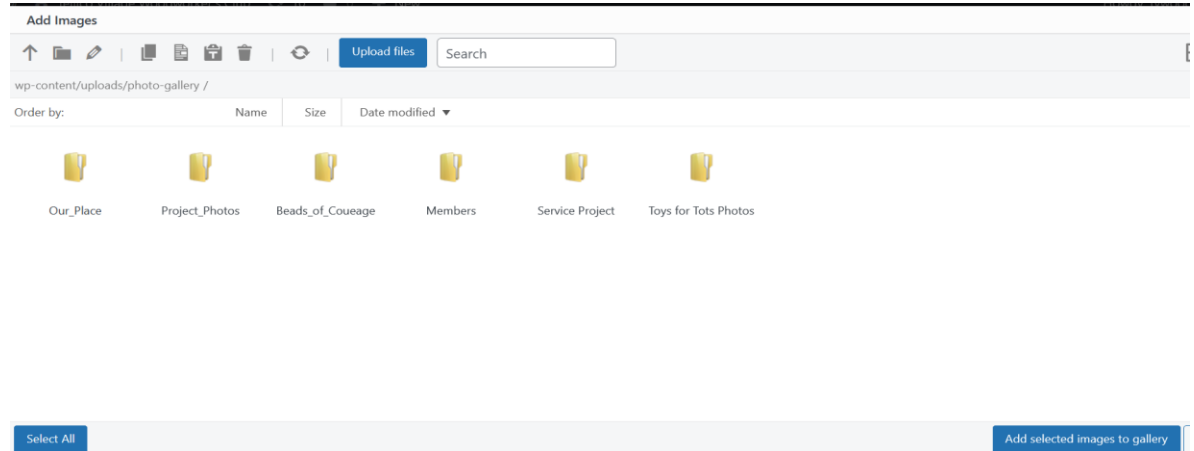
Add Images

Upload files

Search

wp-content/uploads/photo-gallery /

Order by: Name Size Date modified ▼

Our_Place

Project_Photos

Beads_of_Coueage

Members

Service Project

Toys for Tots Photos

Select All

Add selected images to gallery